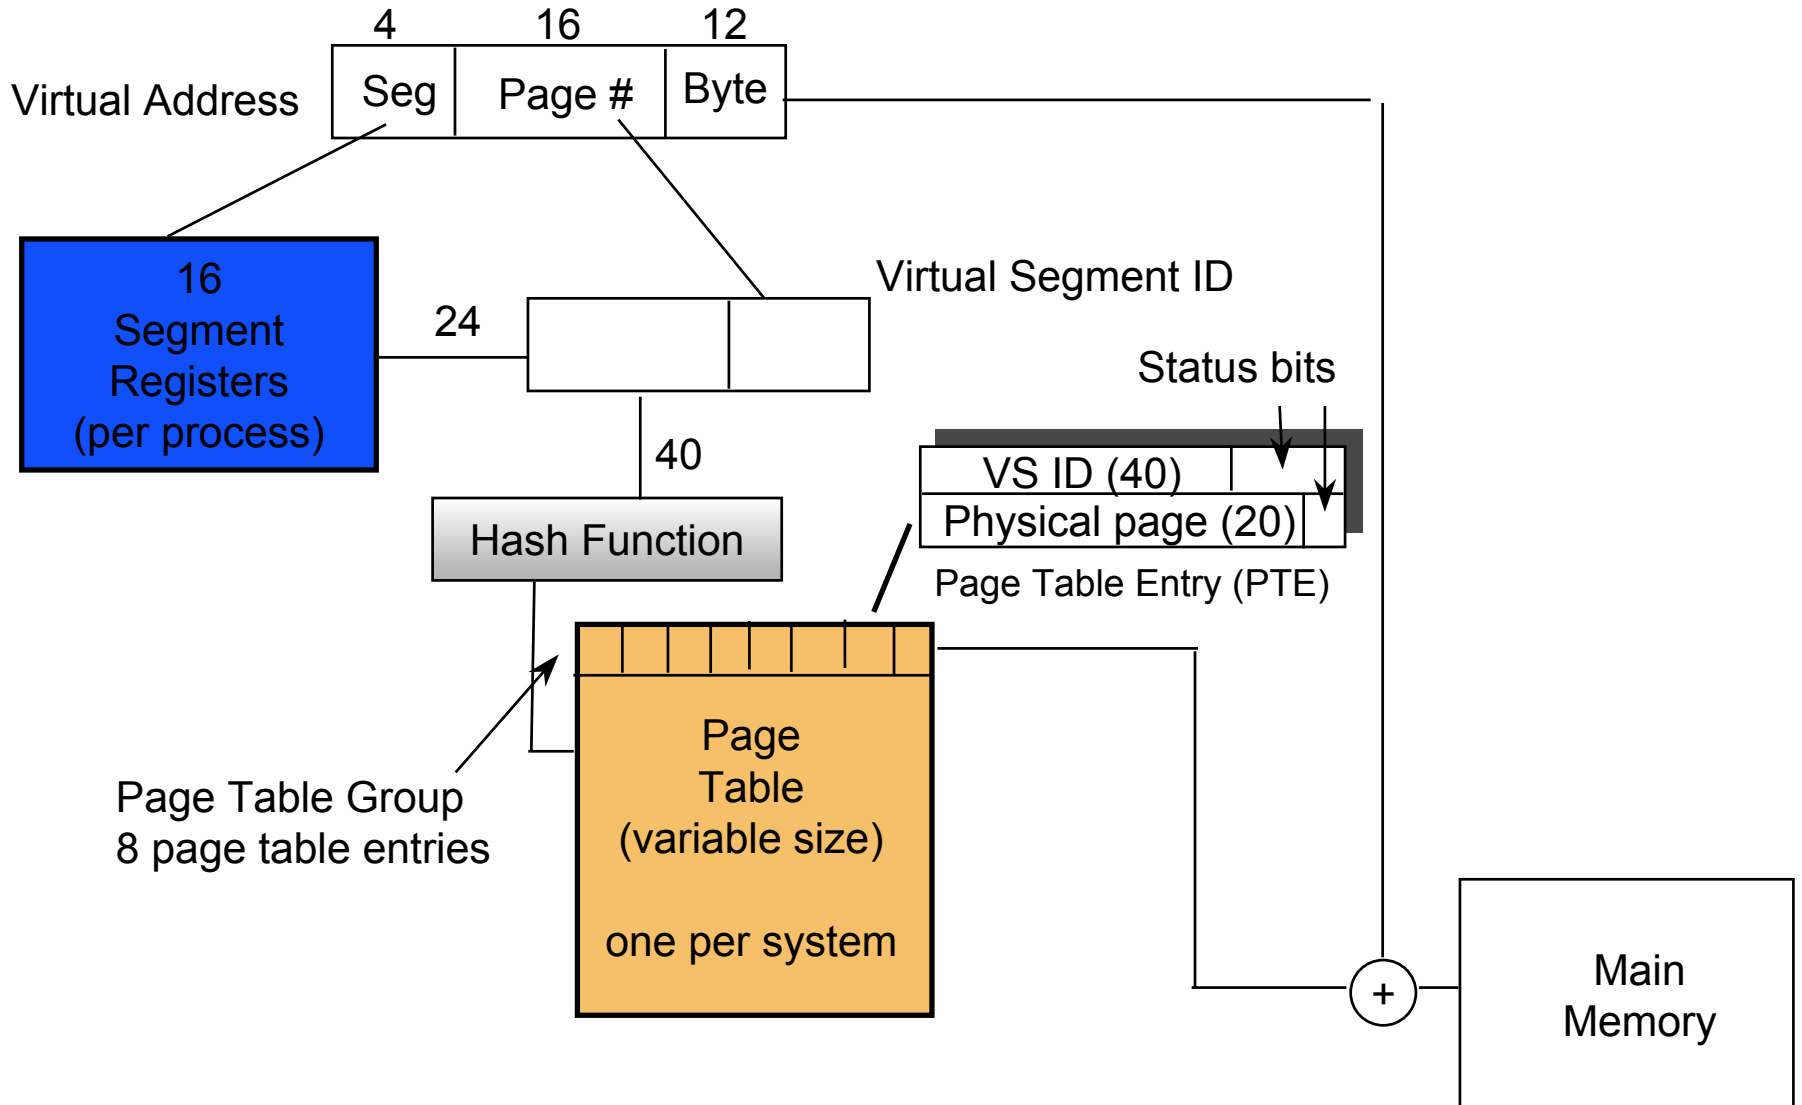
4
16
12
Virtual Address
Seg
Page #
Byte

16
Segment
Registers
(per process)

24

Virtual Segment ID

Status bits

40

VS ID (40)
Physical page (20)
Page Table Entry (PTE)

Hash Function

Page
Table
(variable size)

one per system

Page Table Group
8 page table entries

+

Main
Memory